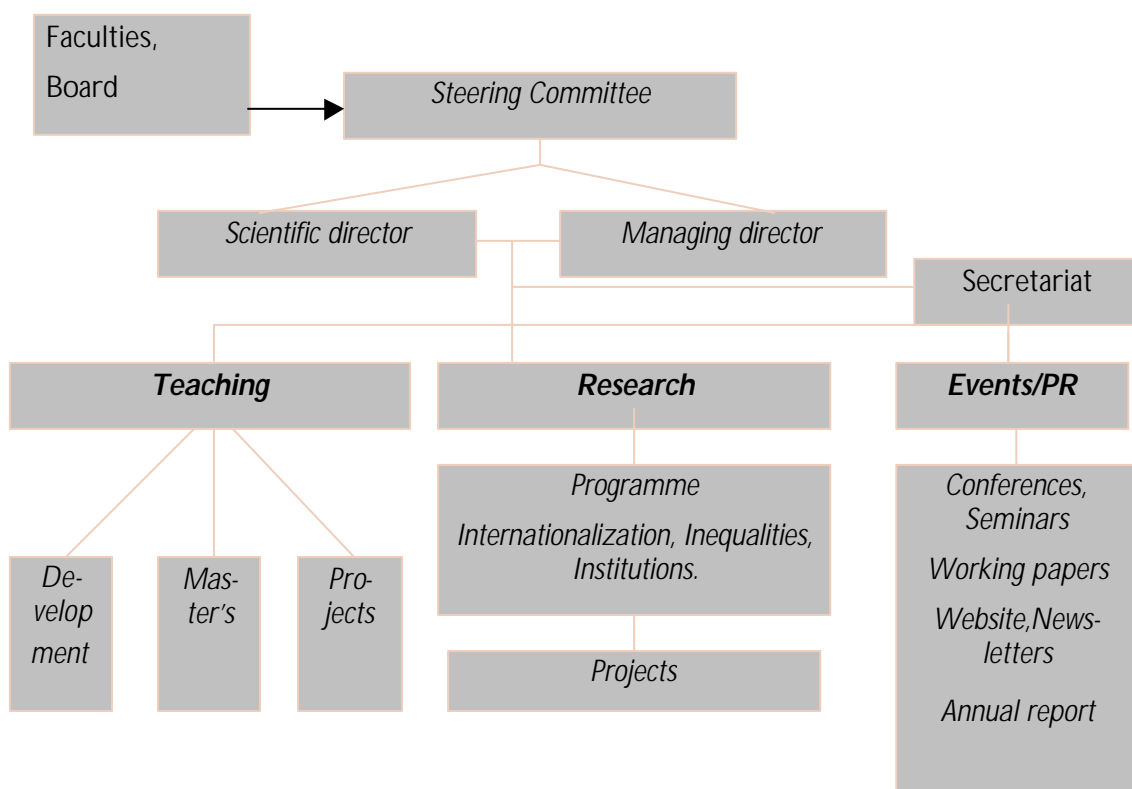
Faculties,
Board

Steering Committee

Scientific director

Managing director

Secretariat

Teaching

Research

Events/PR

Development

Master's

Projects

Programme
Internationalization, Inequalities, Institutions.

Projects

Conferences, Seminars
Working papers
Website,Newsletters
Annual report